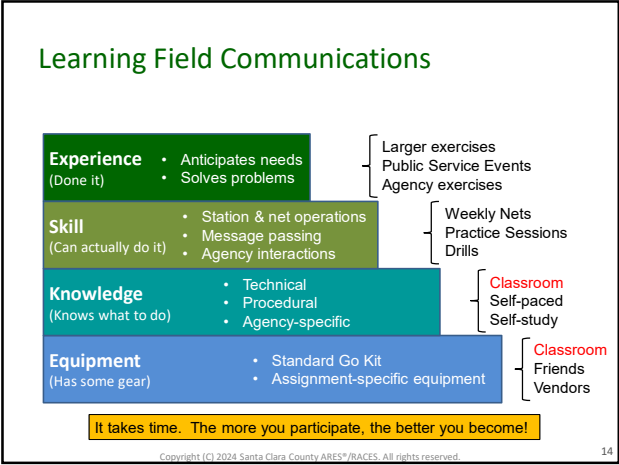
Learning Field Communications

Experience
(Done it)

- Anticipates needs
- Solves problems

Larger exercises
Public Service Events
Agency exercises

Skill
(Can actually do it)

- Station & net operations
- Message passing
- Agency interactions

Weekly Nets
Practice Sessions
Drills

Knowledge
(Knows what to do)

- Technical
- Procedural
- Agency-specific

Classroom
Self-paced
Self-study

Equipment
(Has some gear)

- Standard Go Kit
- Assignment-specific equipment

Classroom
Friends
Vendors

It takes time. The more you participate, the better you become!

Copyright (C) 2024 Santa Clara County ARES®/RACES. All rights reserved.

14